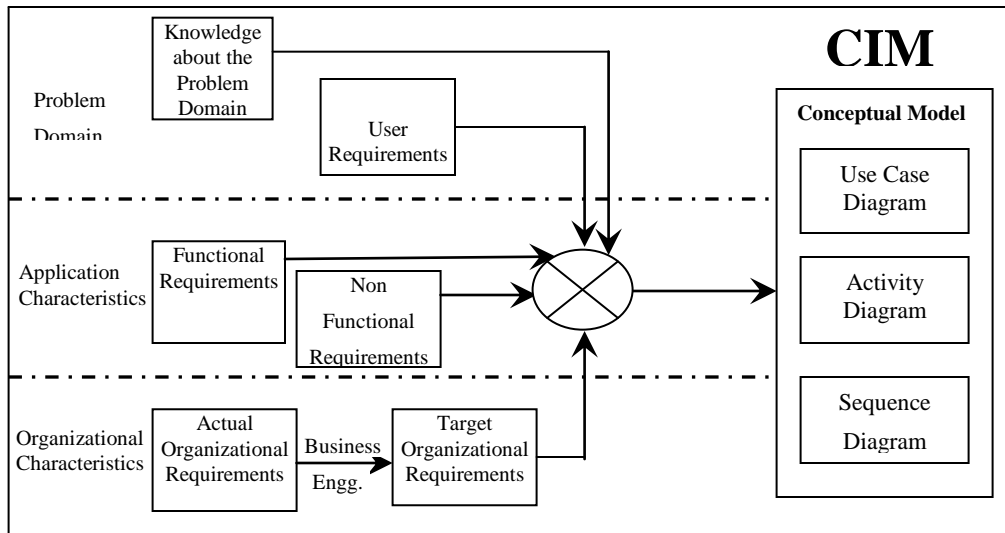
Knowledge about the Problem Domain

CIM

Problem Domain

User Requirements

Conceptual Model

Use Case Diagram

Application Characteristics

Functional Requirements

Non Functional Requirements

Activity Diagram

Organizational Characteristics

Actual Organizational Requirements

Business Engg.

Target Organizational Requirements

Sequence Diagram